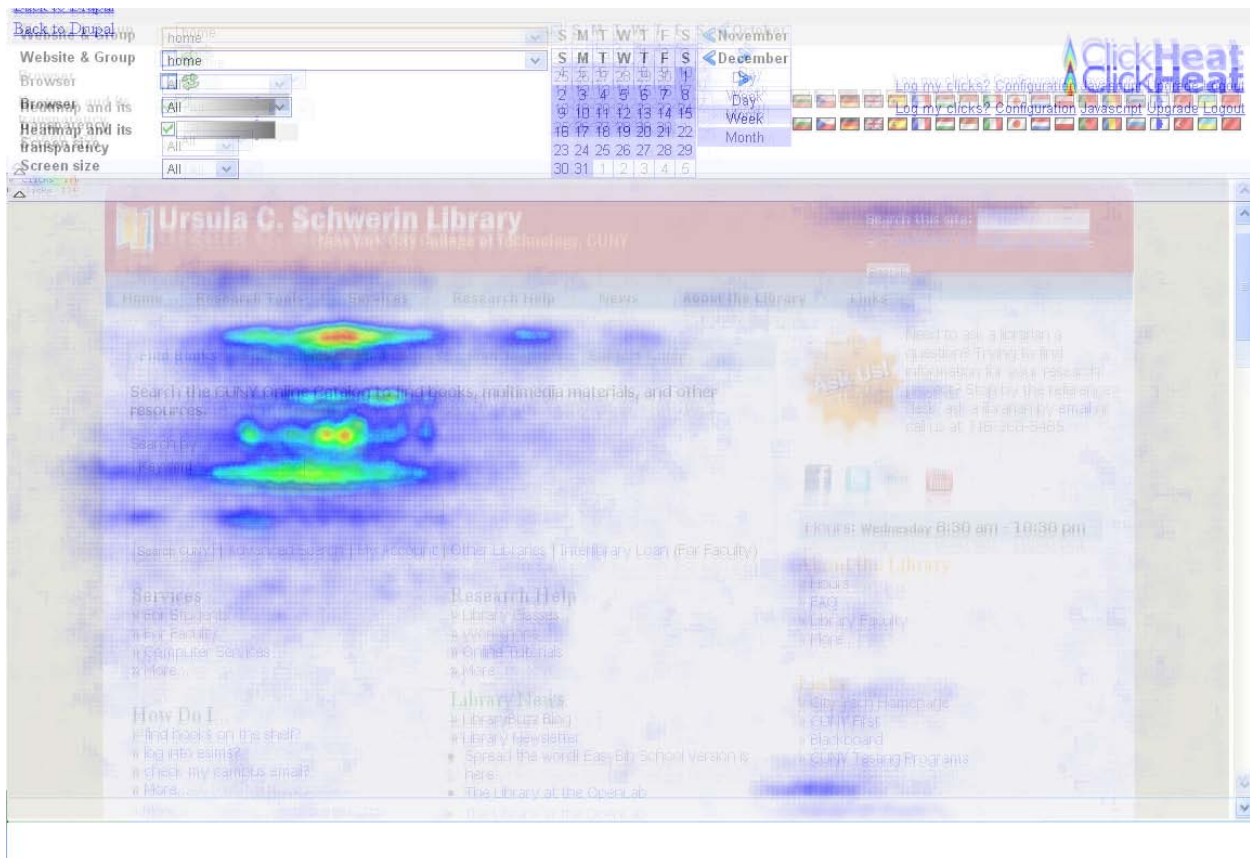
Back to Drupal

Website & Group home

Browser All

Heatmap and its transparency

Screen size All

| S | M | T | W | T | F | S |
|---|---|---|---|---|---|---|
| 25 | 26 | 27 | 28 | 29 | 30 | 1 |
| 2 | 3 | 4 | 5 | 6 | 7 | 8 |
| 9 | 10 | 11 | 12 | 13 | 14 | 15 |
| 16 | 17 | 18 | 19 | 20 | 21 | 22 |
| 23 | 24 | 25 | 26 | 27 | 28 | 29 |
| 30 | 31 | 1 | 2 | 3 | 4 | 5 |

November
December
Day
Week
Month

ClickHeat

Log my clicks? Configuration Javascript Upgrade Logout

Ursula C. Schwerin Library
New York City College of Technology, CUNY

Search this site:

Search

Home Research Tools Services Research Help News About the Library Links

Find Books

Search the CUNY Online Catalog to find books, multimedia materials, and other resources.

Search by:

Keyword

Ask Us!

Need to ask a librarian a question? Trying to find information for your research paper? Stop by the reference desk, ask a librarian by email or call us at 718-260-5485.

Hours: Wednesday 8:30 am - 10:30 pm

[Search CUNY] | Advanced Search | My Account | Other Libraries | Interlibrary Loan (For Faculty)

Services
» For Students
» For Faculty
» Computer Services
» More...

Research Help
» Library Classes
» Workshops
» Online Tutorials
» More...

About the Library
» Hours
» FAQ
» Library Faculty
» More...

How Do I...
» find books on the shelf?
» log into esims?
» check my campus email?
» More...

Library News
» LibraryBuzz Blog
» Library Newsletter
• Spread the word! EasyBib School version is here.
• The Library at the OpenLab

Links
» City Tech Homepage
» CUNY First
» Blackboard
» CUNY Testing Programs